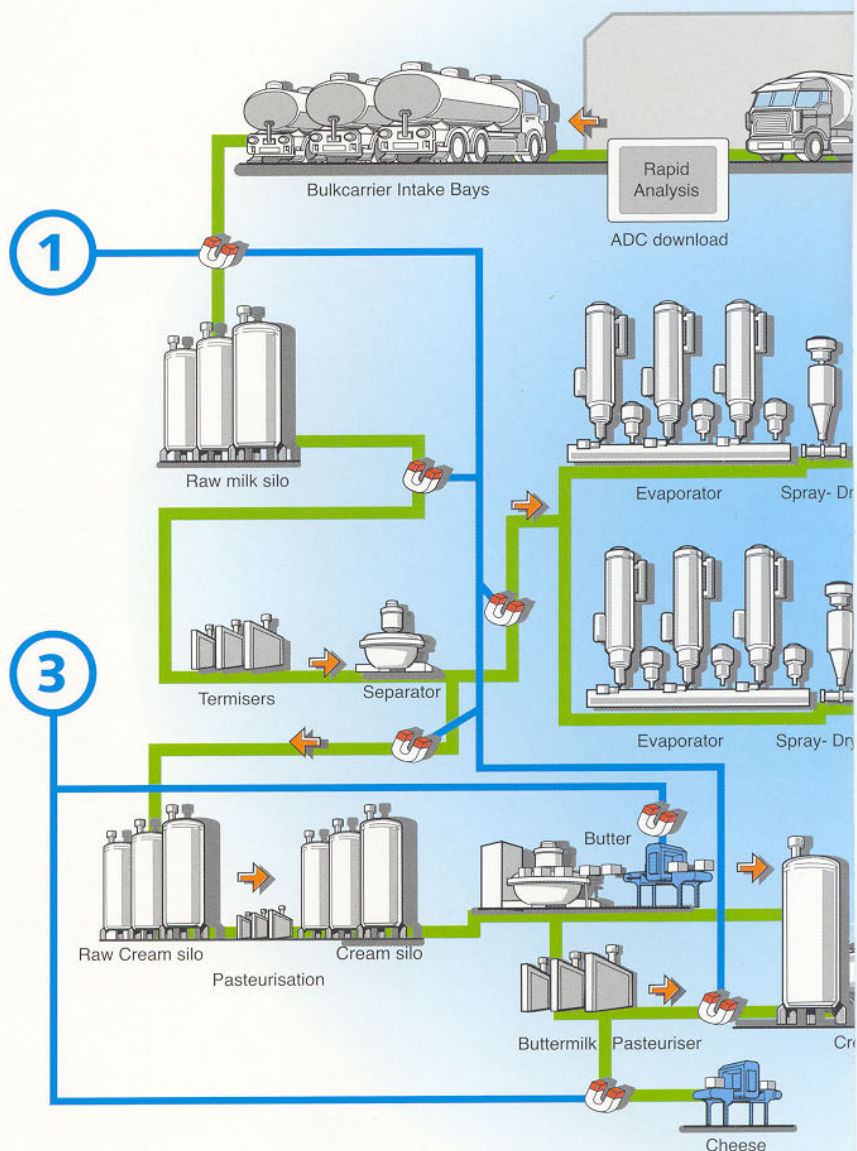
Rapid Analysis

Bulkcarrier Intake Bays

ADC download

1

Raw milk silo

Evaporator

Spray- Dr

Termisers

Separator

3

Evaporator

Spray- Dr

Butter

Raw Cream silo

Cream silo

Pasteurisation

Buttermilk

Pasteuriser

Cr

Cheese